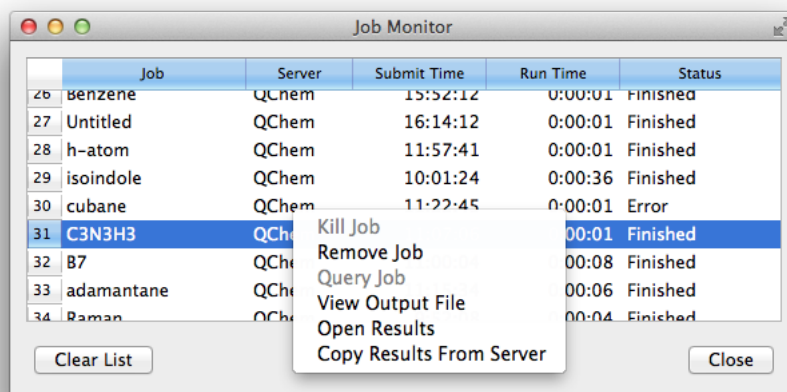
Job Monitor

| | Job | Server | Submit Time | Run Time | Status |
|---|---|---|---|---|---|
| 26 | Benzene | QChem | 15:52:12 | 0:00:01 | Finished |
| 27 | Untitled | QChem | 16:14:12 | 0:00:01 | Finished |
| 28 | h-atom | QChem | 11:57:41 | 0:00:01 | Finished |
| 29 | isoindole | QChem | 10:01:24 | 0:00:36 | Finished |
| 30 | cubane | QChem | 11:22:45 | 0:00:01 | Error |
| 31 | C3N3H3 | QChe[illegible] | | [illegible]:00:01 | Finished |
| 32 | B7 | QChe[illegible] | | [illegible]:00:08 | Finished |
| 33 | adamantane | QChe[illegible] | | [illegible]:00:06 | Finished |
| 34 | Raman | QChe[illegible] | | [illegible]:00:04 | Finished |

Kill Job
Remove Job
Query Job
View Output File
Open Results
Copy Results From Server

Clear List

Close